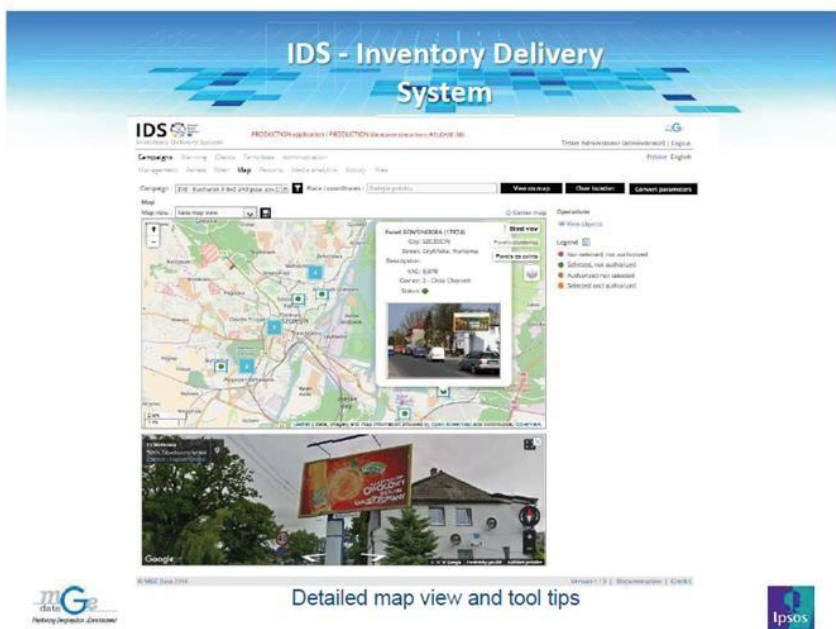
IDS - Inventory Delivery System

IDS
Inventory Delivery System

PRODUCTION application | PRODUCTION

Campaigns Planning Clients Templates Administration
Management Panels Filter Map Reports Media analytics Activity Files

Polski English

Campaign

View on map Clear location Convert parameters

Map

Map view: New map view

Center map

Street view

Operations

View objects

Legend

Not selected, not authorised
Selected, not authorised
Authorised not selected
Selected and authorised

Google

© MGE Data 2014

Detailed map view and tool tips

data

Ipsos